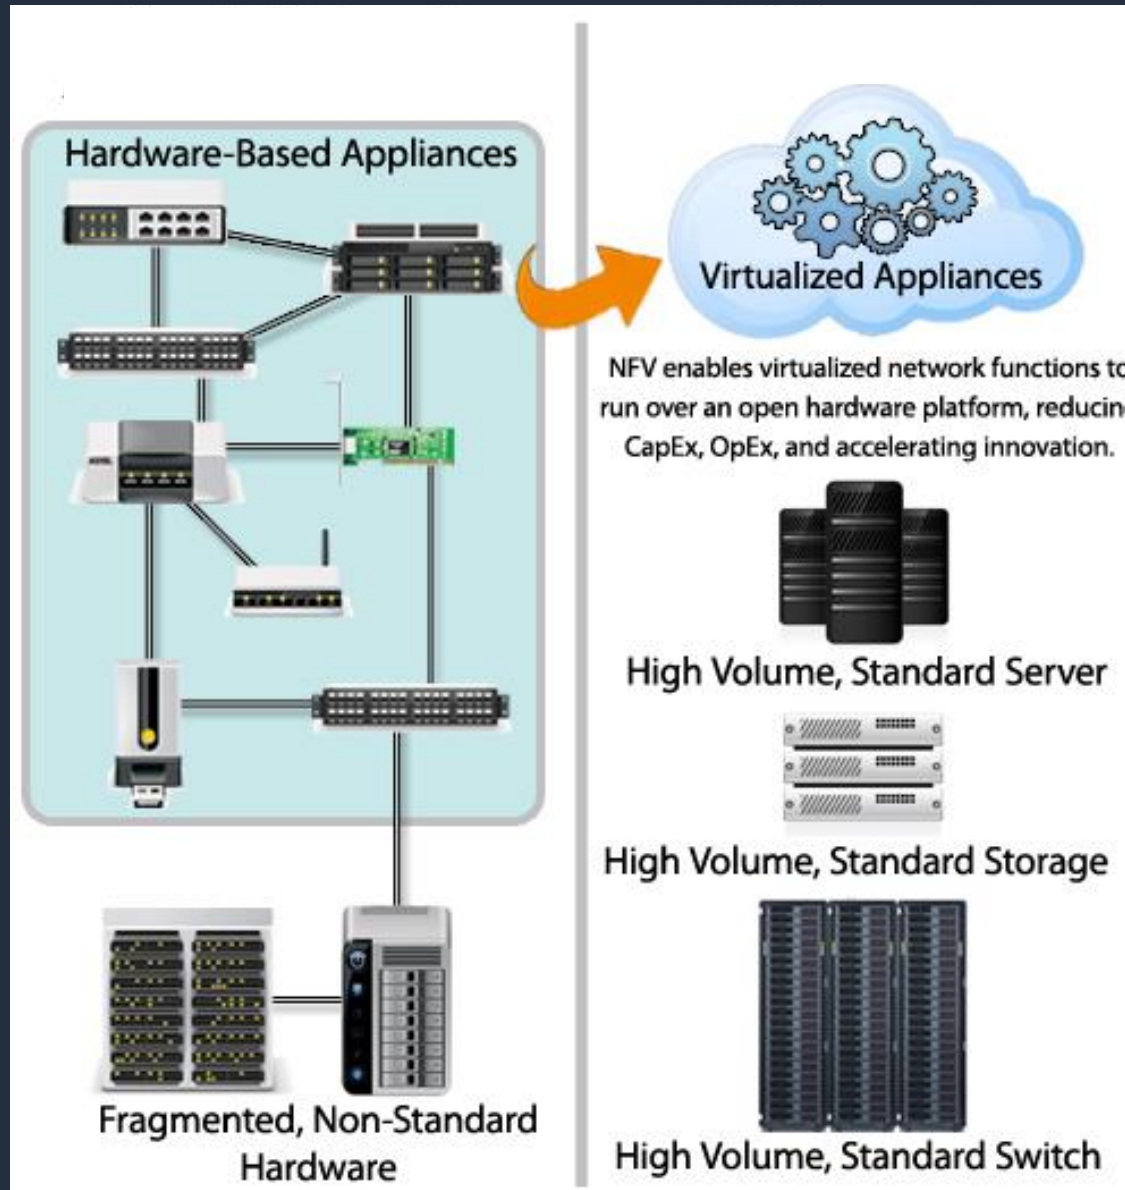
Hardware-Based Appliances

Fragmented, Non-Standard Hardware

Virtualized Appliances

NFV enables virtualized network functions t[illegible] run over an open hardware platform, reducin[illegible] CapEx, OpEx, and accelerating innovation.

High Volume, Standard Server

High Volume, Standard Storage

High Volume, Standard Switch